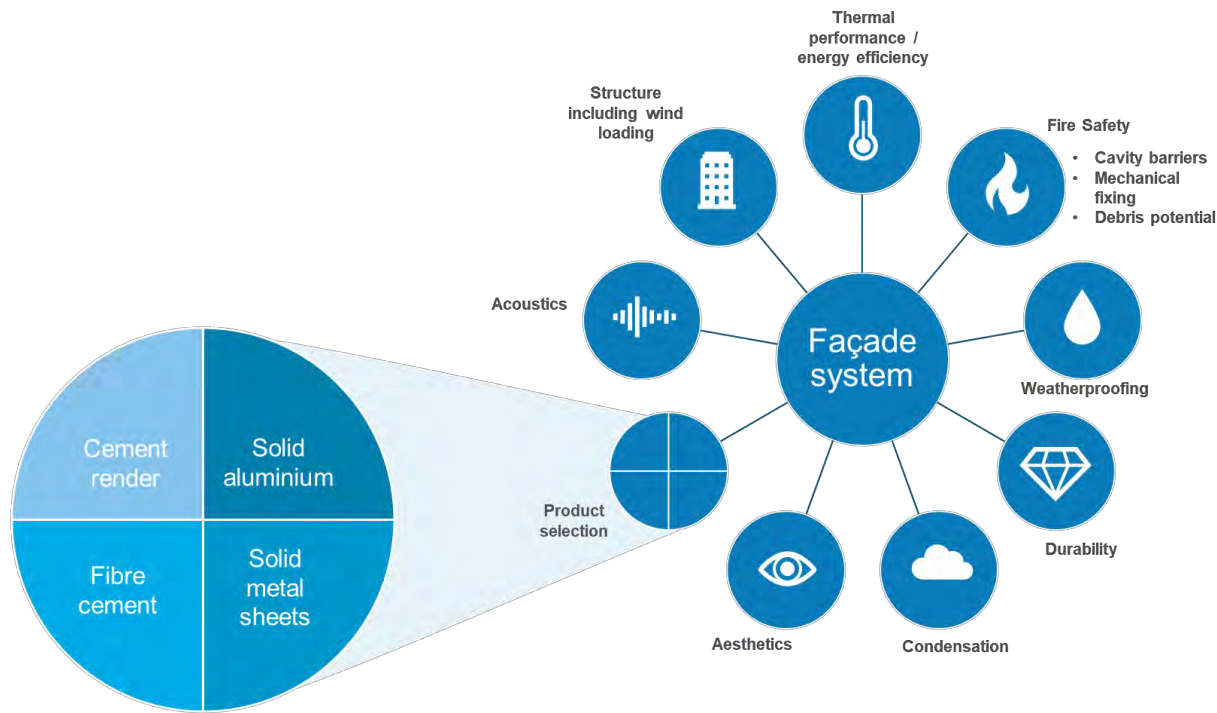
Thermal performance / energy efficiency

Structure including wind loading

Fire Safety
• Cavity barriers
• Mechanical fixing
• Debris potential

Acoustics

Façade system

Weatherproofing

Cement render

Solid aluminium

Fibre cement

Solid metal sheets

Product selection

Durability

Aesthetics

Condensation